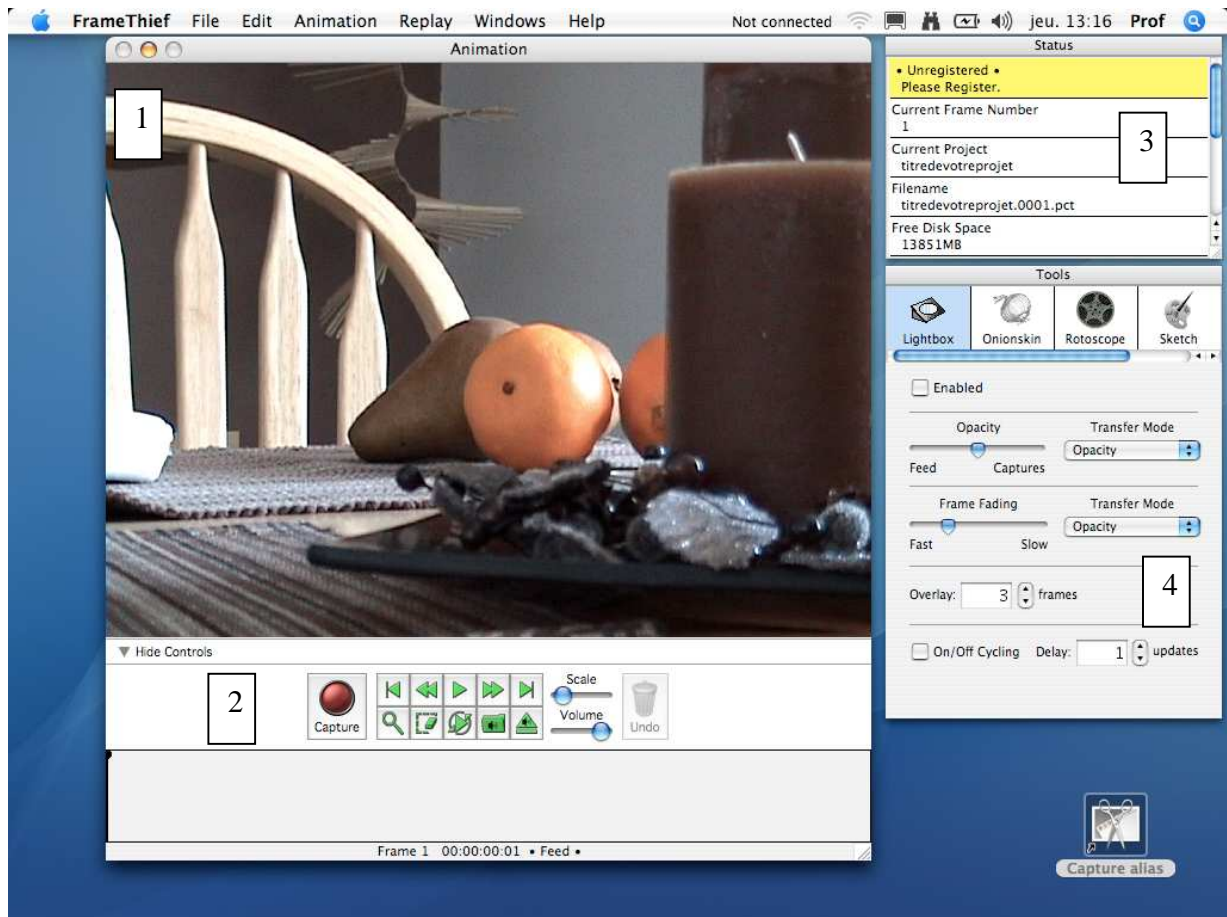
FrameThief File Edit Animation Replay Windows Help Not connected jeu. 13:16 Prof

Animation

1

Hide Controls

2

Capture

Scale

Volume

Undo

Frame 1 00:00:00:01 • Feed •

Status

• Unregistered •
Please Register.

Current Frame Number
1

Current Project
titredevotreprojet

Filename
titredevotreprojet.0001.pct

Free Disk Space
13851MB

3

Tools

Lightbox Onionskin Rotoscope Sketch

Enabled

Opacity

Transfer Mode

Opacity

Feed Captures

Frame Fading

Transfer Mode

Opacity

Fast Slow

Overlay: 3 frames

4

On/Off Cycling Delay: 1 updates

Capture alias